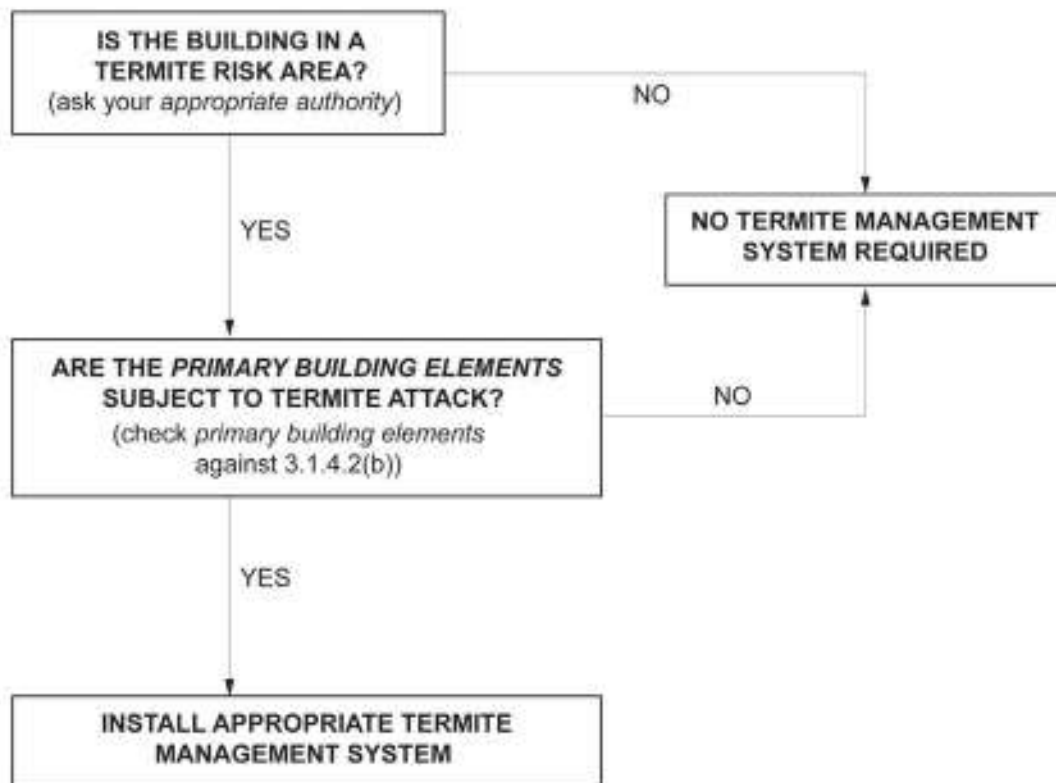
IS THE BUILDING IN A TERMITE RISK AREA?
(ask your appropriate authority)

NO

NO TERMITE MANAGEMENT SYSTEM REQUIRED

YES

ARE THE PRIMARY BUILDING ELEMENTS SUBJECT TO TERMITE ATTACK?
(check primary building elements against 3.1.4.2(b))

NO

YES

INSTALL APPROPRIATE TERMITE MANAGEMENT SYSTEM